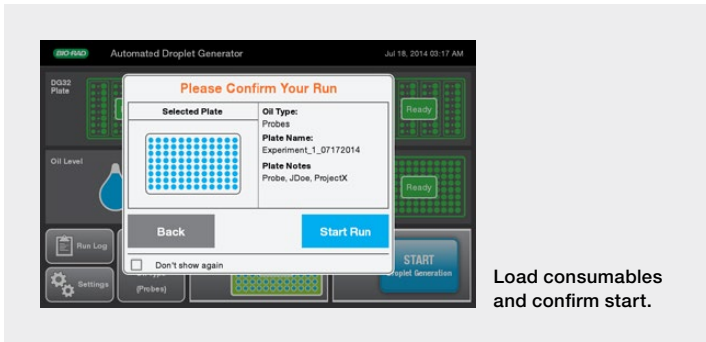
BIO-RAD Automated Droplet Generator Jul 18, 2014 03:17 AM

DG32 Plate

Ready

Oil Level

Ready

Run Log

Settings

(Probes)

START Droplet Generation

Please Confirm Your Run

Selected Plate

Oil Type:
Probes

Plate Name:
Experiment_1_07172014

Plate Notes
Probe, JDoe, ProjectX

Back

Start Run

Don't show again

Load consumables and confirm start.